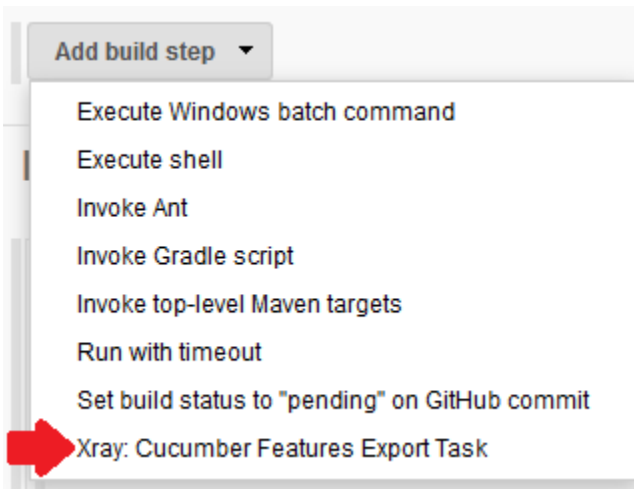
Add build step

Execute Windows batch command

Execute shell

Invoke Ant

Invoke Gradle script

Invoke top-level Maven targets

Run with timeout

Set build status to "pending" on GitHub commit

Xray: Cucumber Features Export Task